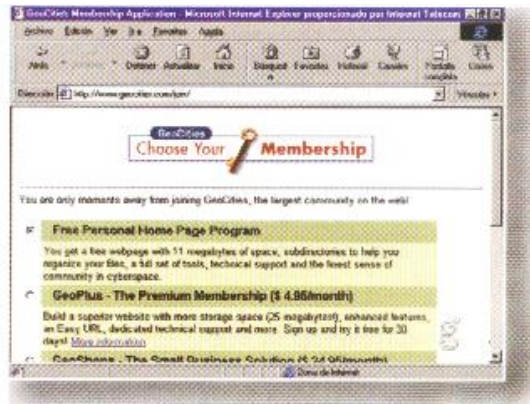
GeoCities Membership Application - Microsoft Internet Explorer proporcionado por Infonet Telecom

Archivo Edición Ver Ir a Favoritos Ayuda

Atrás Adelante Detener Actualizar Inicio Búsqueda Favoritos Historial Canales Pantalla completa Correo

Dirección http://www.geocities.com/join/ Vínculos

GeoCities Choose Your Membership

You are only moments away from joining GeoCities, the largest community on the web!

Free Personal Home Page Program

You get a free webpage with 11 megabytes of space, subdirectories to help you organize your files, a full set of tools, technical support and the finest sense of community in cyberspace.

GeoPlus - The Premium Membership ($ 4.95/month)

Build a superior website with more storage space (25 megabytes), enhanced features, an Easy URL, dedicated technical support and more. Sign up and try it free for 30 days! More information

GeoShops - The Small Business Solution ($ 24.95/month)

Zona de Internet